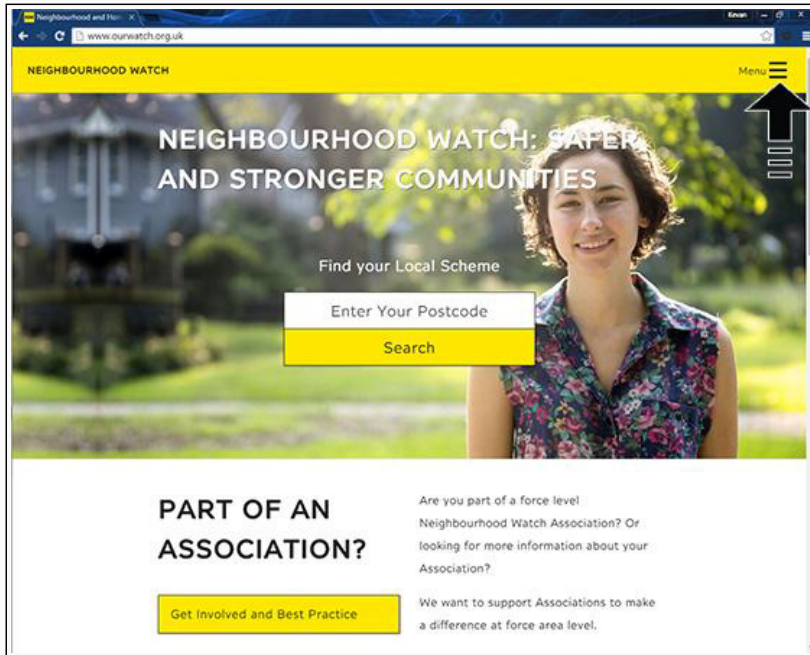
Neighbourhood and Hor ×

Kevan

www.ourwatch.org.uk

NEIGHBOURHOOD WATCH

Menu

NEIGHBOURHOOD WATCH: SAFER AND STRONGER COMMUNITIES

Find your Local Scheme

Enter Your Postcode

Search

PART OF AN ASSOCIATION?

Are you part of a force level Neighbourhood Watch Association? Or looking for more information about your Association?

Get Involved and Best Practice

We want to support Associations to make a difference at force area level.